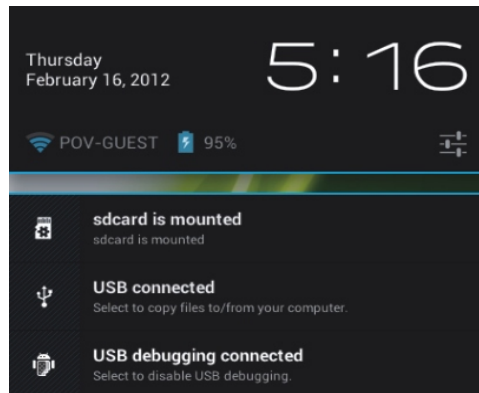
Thursday
February 16, 2012

5:16

POV-GUEST 95%

sdcard is mounted
sdcard is mounted

USB connected
Select to copy files to/from your computer.

USB debugging connected
Select to disable USB debugging.